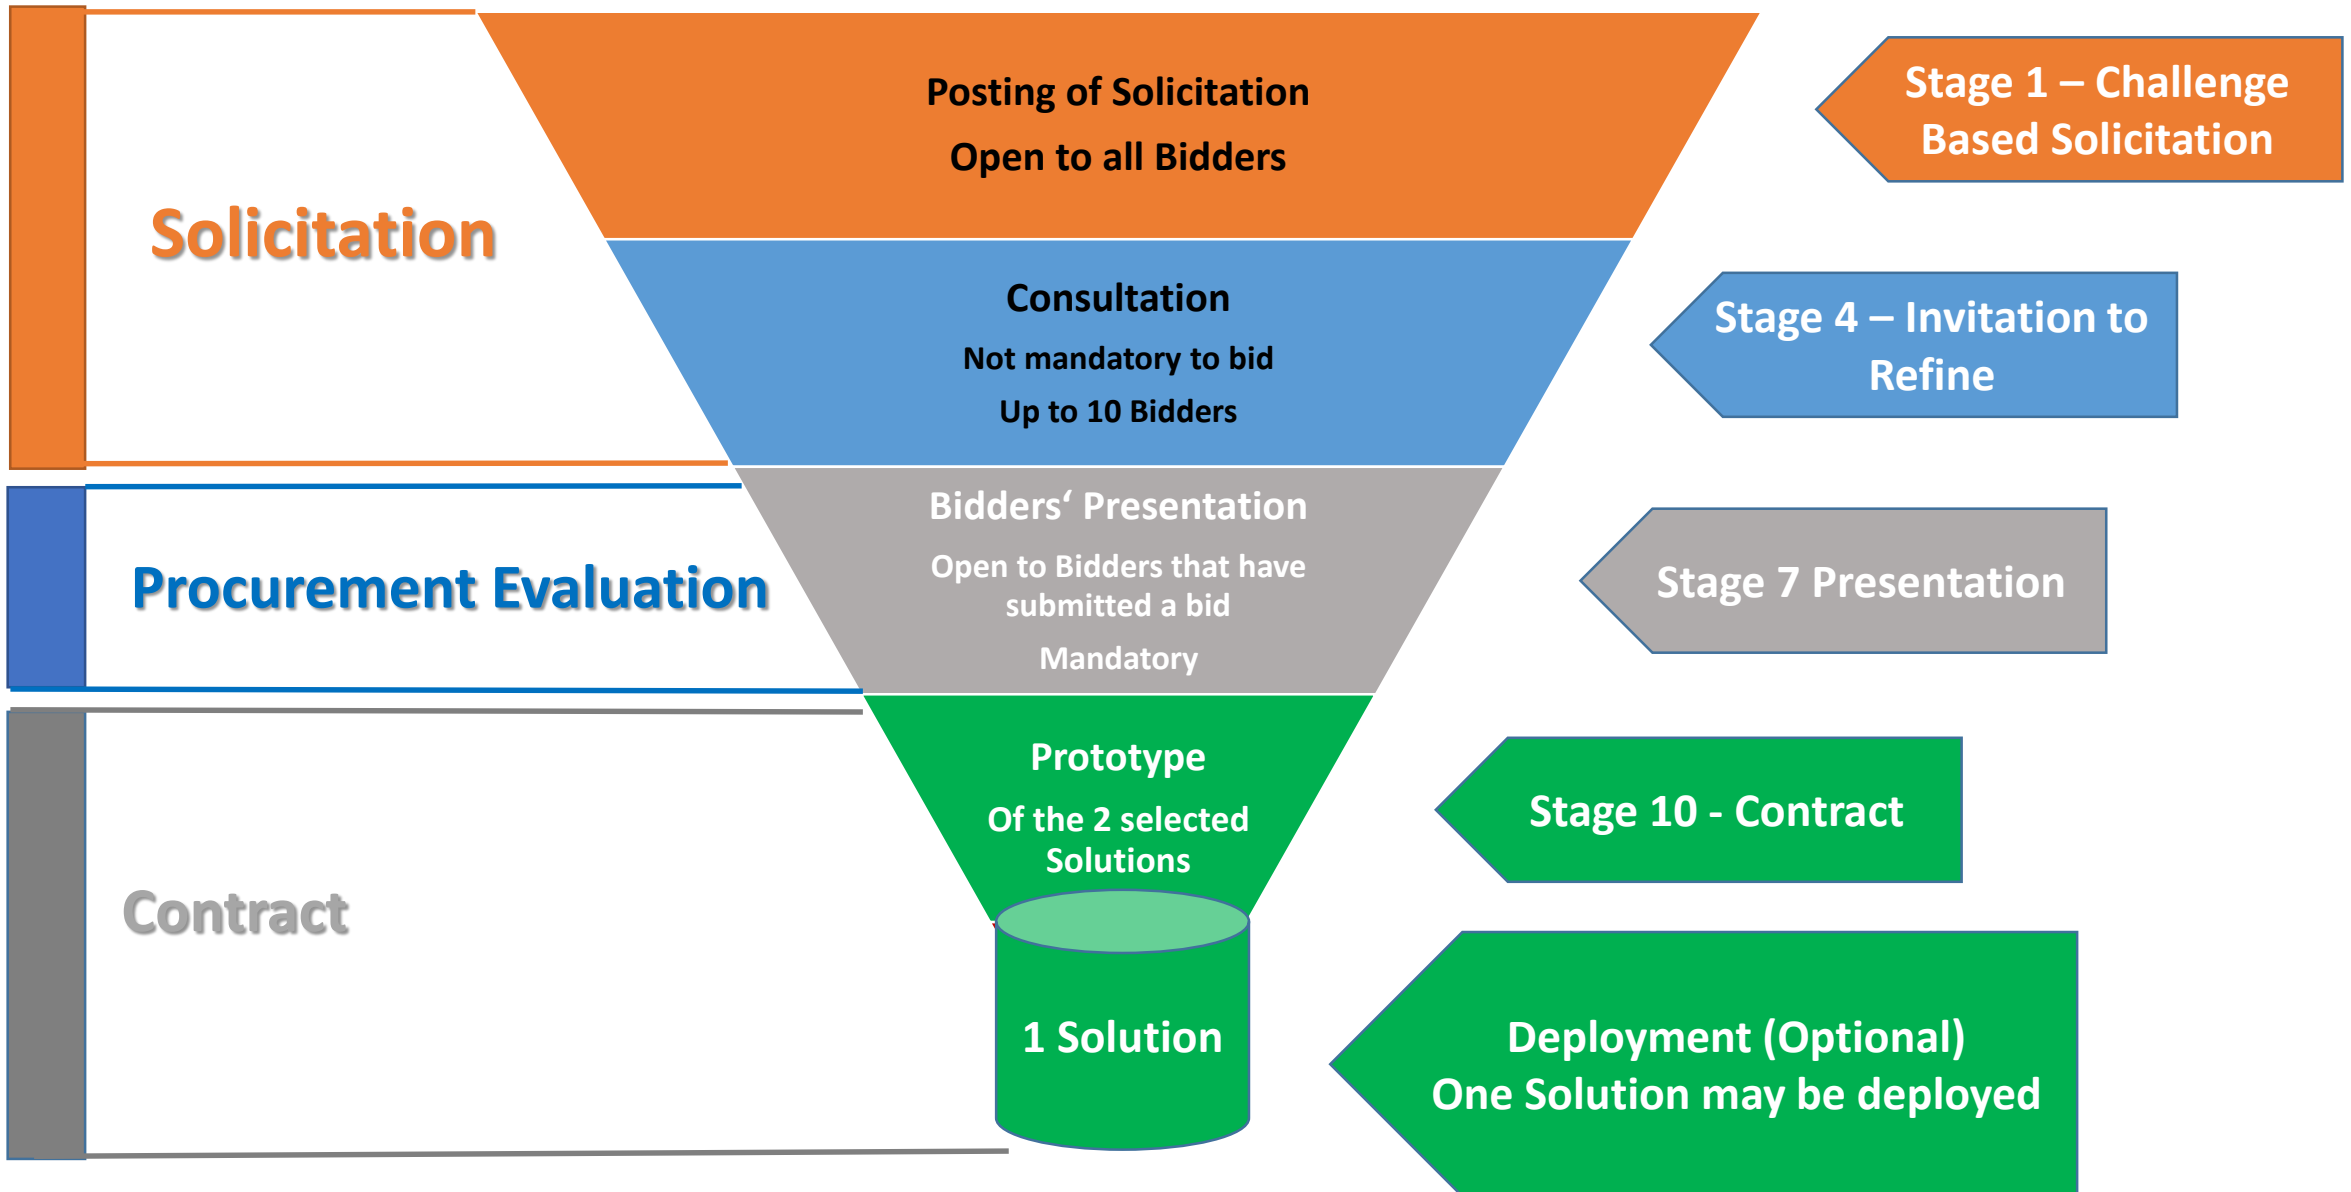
Solicitation

Posting of Solicitation

Open to all Bidders

Stage 1 – Challenge Based Solicitation

Consultation

Not mandatory to bid

Up to 10 Bidders

Stage 4 – Invitation to Refine

Procurement Evaluation

Bidders' Presentation

Open to Bidders that have submitted a bid

Mandatory

Stage 7 Presentation

Contract

Prototype

Of the 2 selected Solutions

Stage 10 - Contract

1 Solution

Deployment (Optional)
One Solution may be deployed